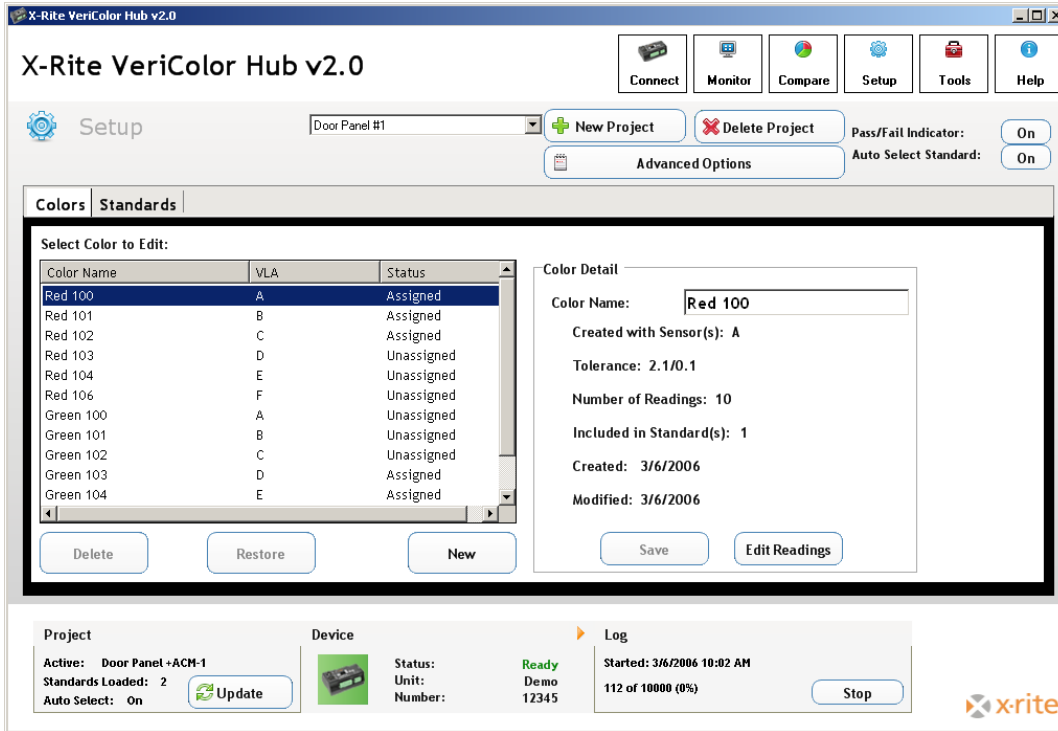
X-Rite VeriColor Hub v2.0

X-Rite VeriColor Hub v2.0

Connect Monitor Compare Setup Tools Help

Setup

Door Panel #1

New Project

Delete Project

Pass/Fail Indicator: On

Auto Select Standard: On

Advanced Options

Colors | Standards

Select Color to Edit:

| Color Name | VLA | Status |
|---|---|---|
| Red 100 | A | Assigned |
| Red 101 | B | Assigned |
| Red 102 | C | Assigned |
| Red 103 | D | Unassigned |
| Red 104 | E | Unassigned |
| Red 106 | F | Unassigned |
| Green 100 | A | Unassigned |
| Green 101 | B | Unassigned |
| Green 102 | C | Unassigned |
| Green 103 | D | Assigned |
| Green 104 | E | Assigned |

Delete Restore New

Color Detail

Color Name: Red 100

Created with Sensor(s): A

Tolerance: 2.1/0.1

Number of Readings: 10

Included in Standard(s): 1

Created: 3/6/2006

Modified: 3/6/2006

Save Edit Readings

Project

Active: Door Panel +ACM-1

Standards Loaded: 2

Auto Select: On

Update

Device

Status: Ready

Unit: Demo

Number: 12345

Log

Started: 3/6/2006 10:02 AM

112 of 10000 (0%)

Stop

x-rite